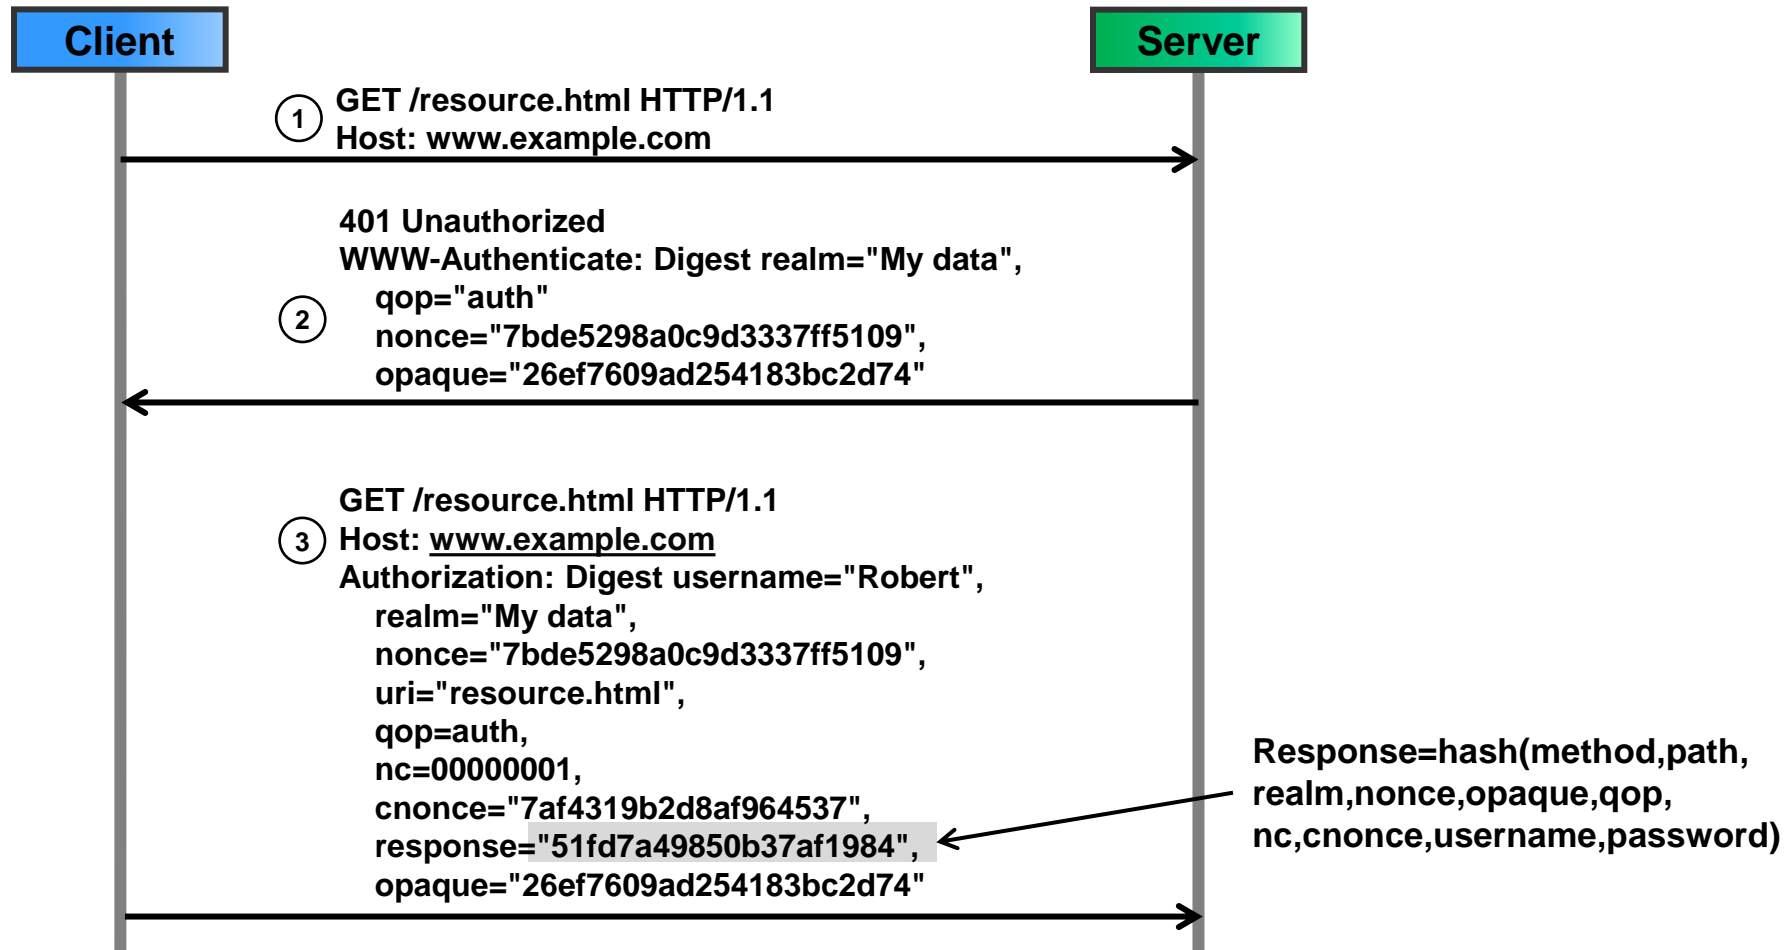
Client

Server

1 GET /resource.html HTTP/1.1
Host: www.example.com

2 401 Unauthorized
WWW-Authenticate: Digest realm="My data",
qop="auth"
nonce="7bde5298a0c9d3337ff5109",
opaque="26ef7609ad254183bc2d74"

3 GET /resource.html HTTP/1.1
Host: www.example.com
Authorization: Digest username="Robert",
realm="My data",
nonce="7bde5298a0c9d3337ff5109",
uri="resource.html",
qop=auth,
nc=00000001,
cnonce="7af4319b2d8af964537",
response="51fd7a49850b37af1984",
opaque="26ef7609ad254183bc2d74"

Response=hash(method,path, realm,nonce,opaque,qop, nc,cnonce,username,password)